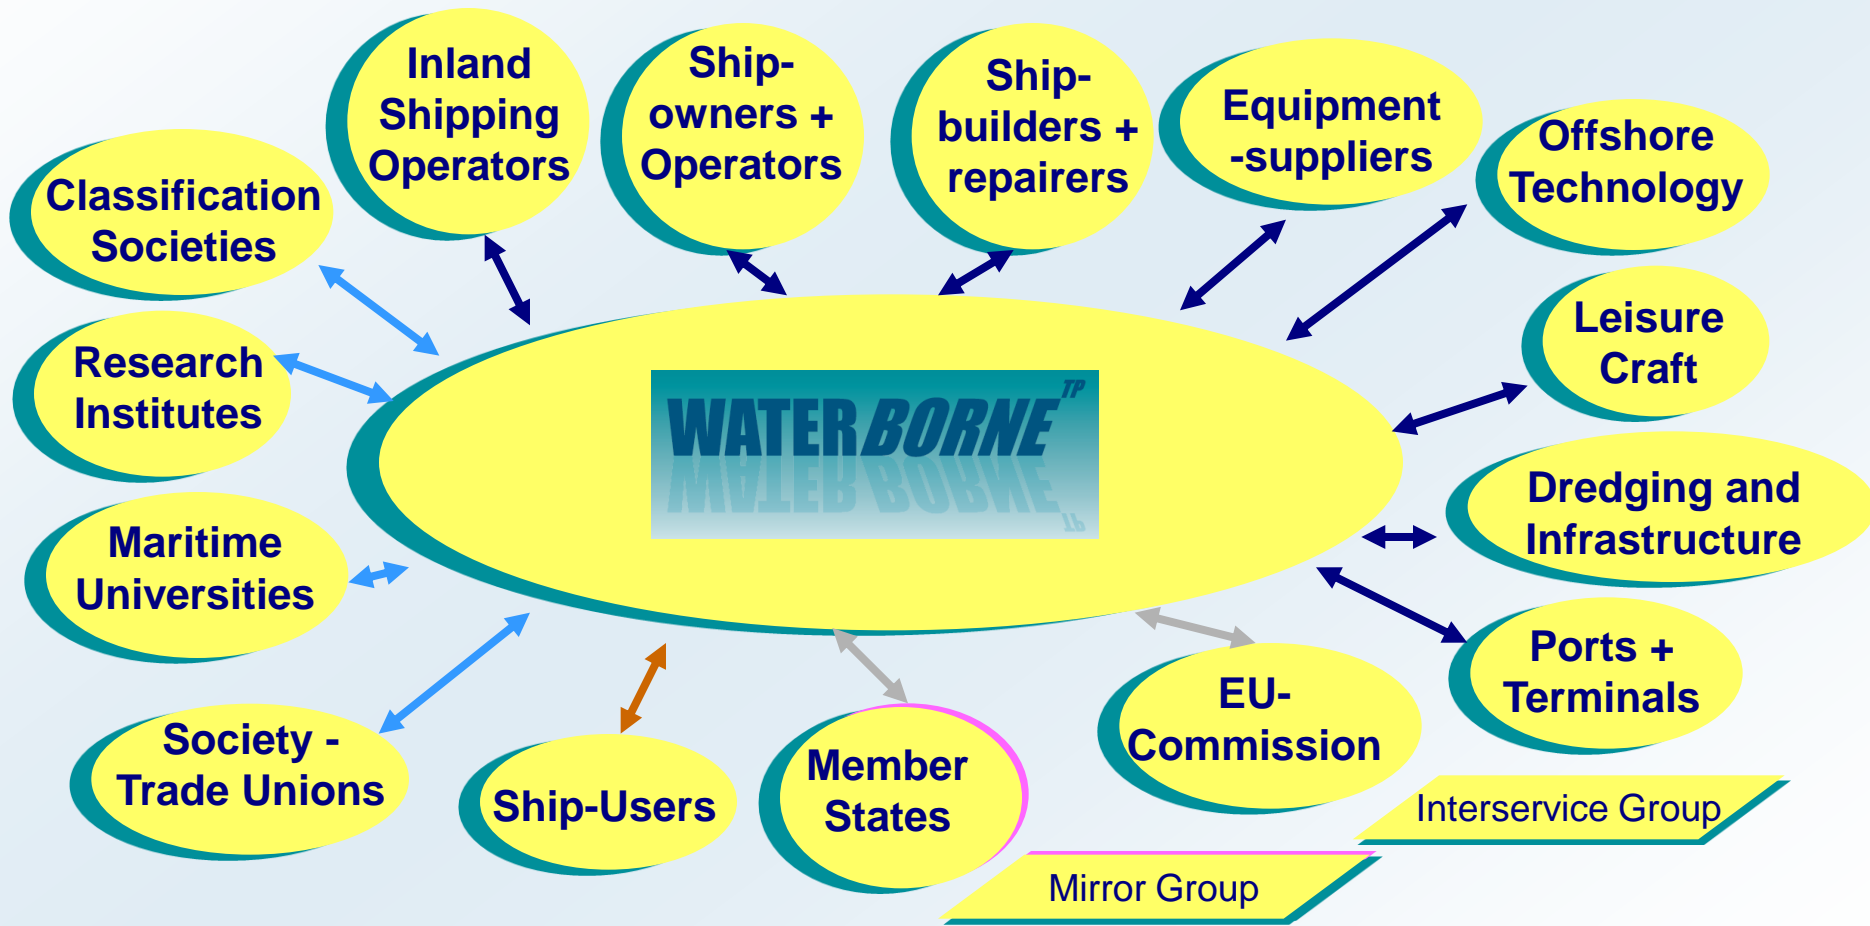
Classification Societies

Inland Shipping Operators

Ship-owners + Operators

Ship-builders + repairers

Equipment -suppliers

Offshore Technology

Research Institutes

Leisure Craft

WATERBORNE$^{TP}$

Dredging and Infrastructure

Maritime Universities

Ports + Terminals

Society - Trade Unions

Ship-Users

Member States

EU-Commission

Interservice Group

Mirror Group